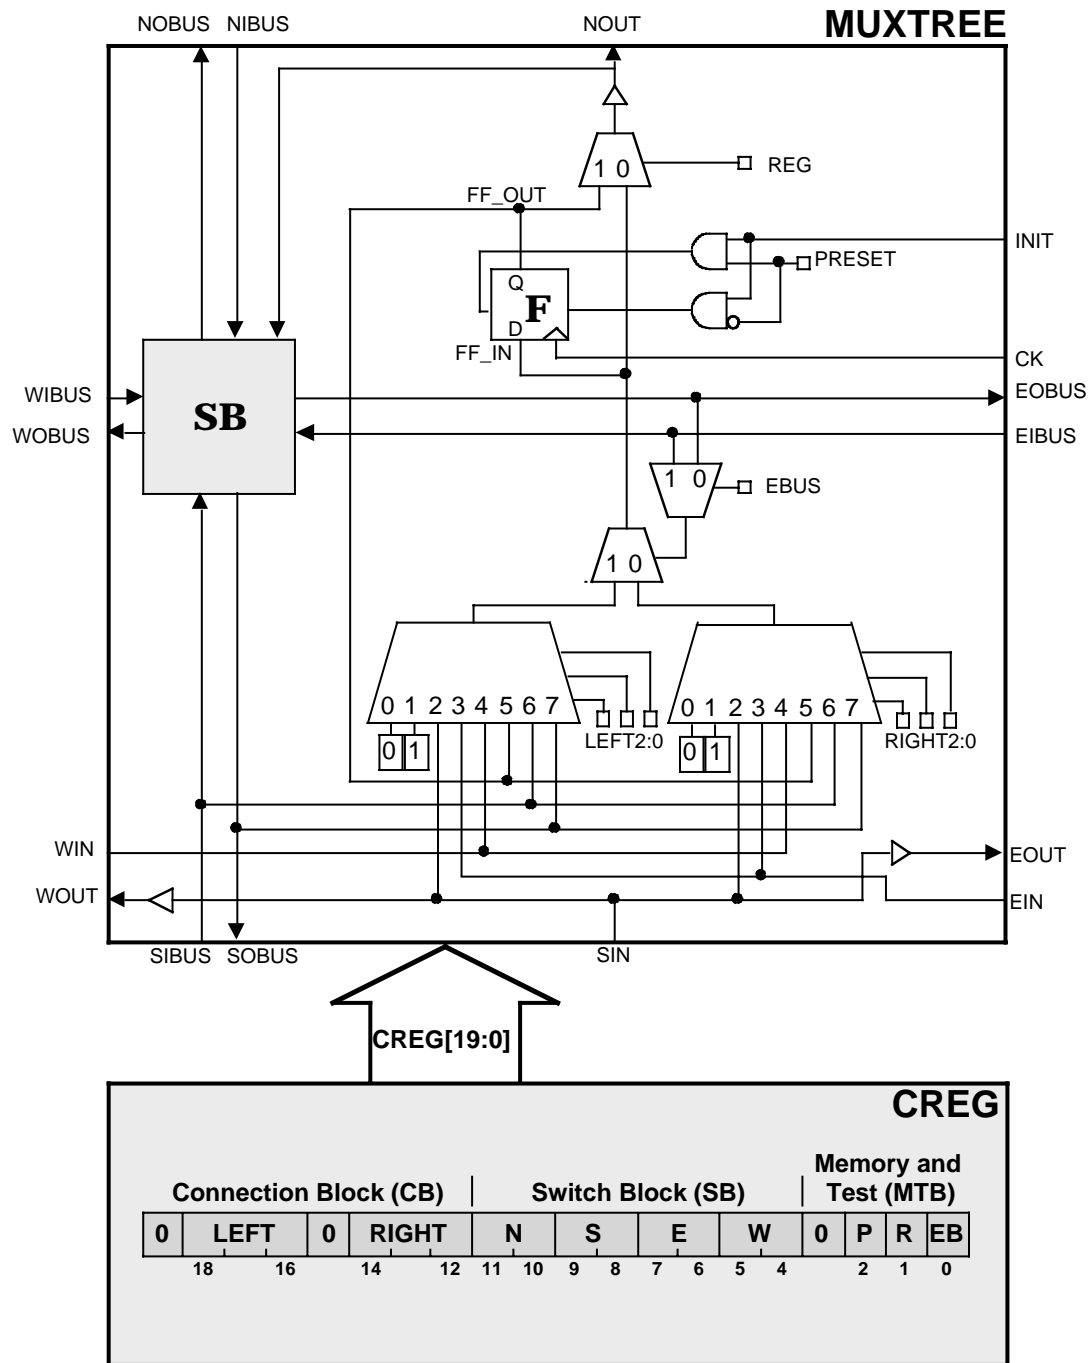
NOBUS NIBUS NOUT MUXTREE

1 0 REG

FF_OUT

INIT

PRESET

Q

F

D

FF_IN

CK

WIBUS

SB

EOBUS

WOBUS

EIBUS

1 0 EBUS

1 0

0 1 2 3 4 5 6 7

0 1

LEFT2:0

0 1 2 3 4 5 6 7

0 1

RIGHT2:0

WIN

EOUT

WOUT

EIN

SIBUS SOBUS SIN

CREG[19:0]

CREG

Connection Block (CB)

Switch Block (SB)

Memory and Test (MTB)

| 0 | LEFT | 0 | RIGHT | N | S | E | W | 0 | P | R | EB |
|---|---|---|---|---|---|---|---|---|---|---|---|

18 16 14 12 11 10 9 8 7 6 5 4 2 1 0